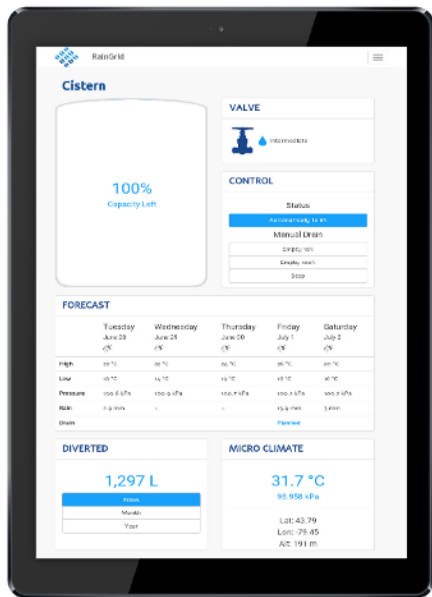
RainGrid

Cistern

100%
Capacity Left

VALVE

Intermediate

CONTROL

Status

Automatically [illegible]

Manual Drain

Empty 10%

Empty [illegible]

Stop

FORECAST

| | Tuesday June 28 | Wednesday June 29 | Thursday June 30 | Friday July 1 | Saturday July 2 |
|---|---|---|---|---|---|
| High | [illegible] | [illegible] | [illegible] | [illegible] | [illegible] |
| Low | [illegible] | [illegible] | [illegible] | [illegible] | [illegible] |
| Pressure | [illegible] kPa | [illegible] kPa | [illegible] kPa | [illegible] kPa | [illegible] kPa |
| Rain | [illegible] mm | - | - | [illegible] mm | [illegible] mm |
| Drain | | | | Planned | |

DIVERTED

1,297 L

Week

Month

Year

MICRO CLIMATE

31.7 °C

98.958 kPa

Lat: 43.79
Lon: -79.45
Alt: 191 m